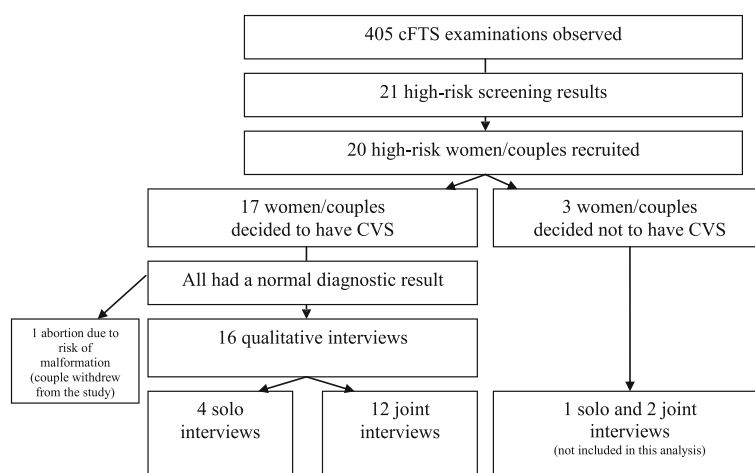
405 cFTS examinations observed

21 high-risk screening results

20 high-risk women/couples recruited

17 women/couples decided to have CVS

3 women/couples decided not to have CVS

All had a normal diagnostic result

1 abortion due to risk of malformation (couple withdrew from the study)

16 qualitative interviews

4 solo interviews

12 joint interviews

1 solo and 2 joint interviews (not included in this analysis)